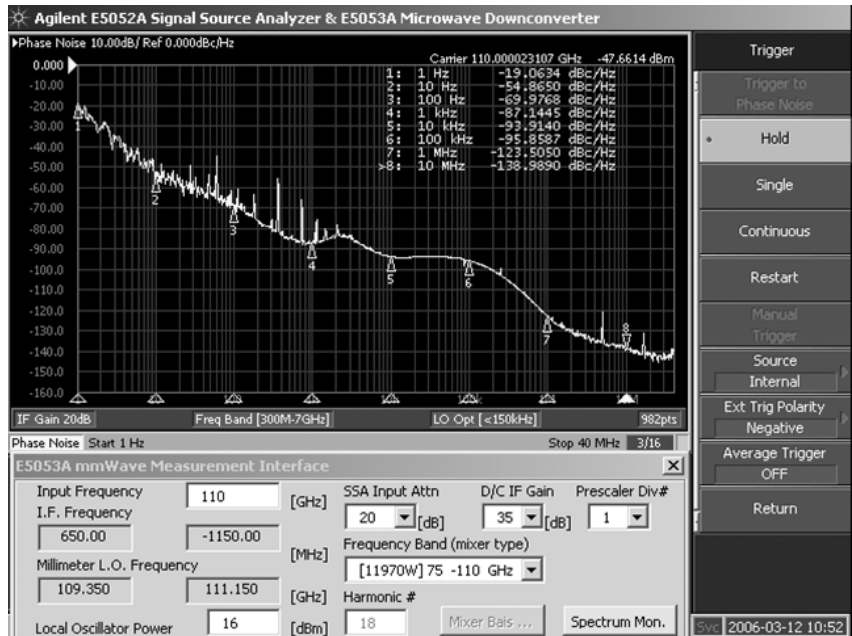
Agilent E5052A Signal Source Analyzer & E5053A Microwave Downconverter

Phase Noise 10.00dB/ Ref 0.000dBc/Hz

Carrier 110.000023107 GHz -47.6614 dBm

| | | |
|---|---|---|
| 1: | 1 Hz | -19.0634 dBc/Hz |
| 2: | 10 Hz | -54.8650 dBc/Hz |
| 3: | 100 Hz | -69.9768 dBc/Hz |
| 4: | 1 kHz | -87.1445 dBc/Hz |
| 5: | 10 kHz | -93.9140 dBc/Hz |
| 6: | 100 kHz | -95.8587 dBc/Hz |
| 7: | 1 MHz | -123.5050 dBc/Hz |
| >8: | 10 MHz | -138.9890 dBc/Hz |

0.000
-10.00
-20.00
-30.00
-40.00
-50.00
-60.00
-70.00
-80.00
-90.00
-100.0
-110.0
-120.0
-130.0
-140.0
-150.0
-160.0

1 2 3 4 5 6 7 8

IF Gain 20dB Freq Band [300M-7GHz] LO Opt [<150kHz] 982pts

Phase Noise Start 1 Hz Stop 40 MHz 3/16

Trigger
Trigger to Phase Noise
Hold
Single
Continuous
Restart
Manual Trigger
Source
Internal
Ext Trig Polarity
Negative
Average Trigger
OFF
Return

E5053A mmWave Measurement Interface ×

Input Frequency 110 [GHz]
I.F. Frequency
650.00 -1150.00 [MHz]
Millimeter L.O. Frequency
109.350 111.150 [GHz]
Local Oscillator Power 16 [dBm]

SSA Input Attn 20 [dB]
D/C IF Gain 35 [dB]
Prescaler Div# 1
Frequency Band (mixer type)
[11970W] 75 -110 GHz
Harmonic #
18
Mixer Bais ...
Spectrum Mon.

Svc 2006-03-12 10:52